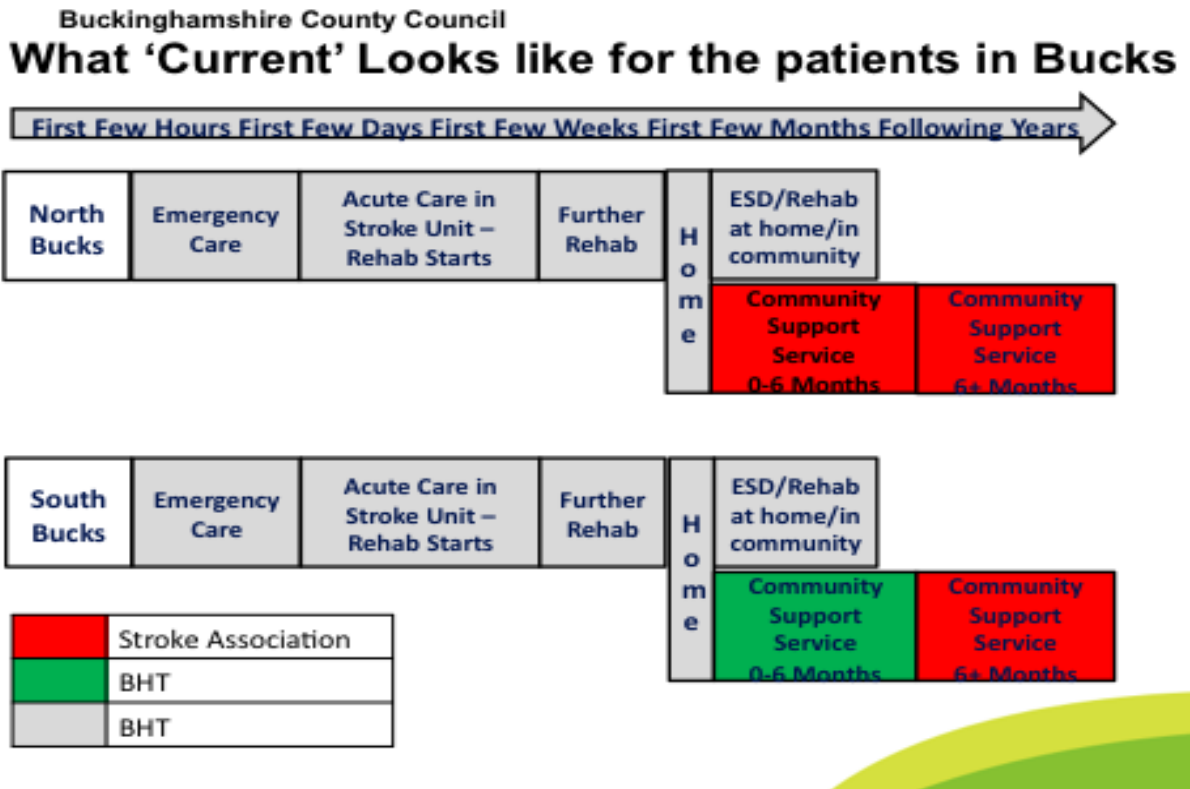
Buckinghamshire County Council
What 'Current' Looks like for the patients in Bucks

First Few Hours First Few Days First Few Weeks First Few Months Following Years

North Bucks
Emergency Care
Acute Care in Stroke Unit – Rehab Starts
Further Rehab
Home
ESD/Rehab at home/in community
Community Support Service 0-6 Months
Community Support Service 6+ Months

South Bucks
Emergency Care
Acute Care in Stroke Unit – Rehab Starts
Further Rehab
Home
ESD/Rehab at home/in community
Community Support Service 0-6 Months
Community Support Service 6+ Months

| | |
|---|---|
| | Stroke Association |
| | BHT |
| | BHT |